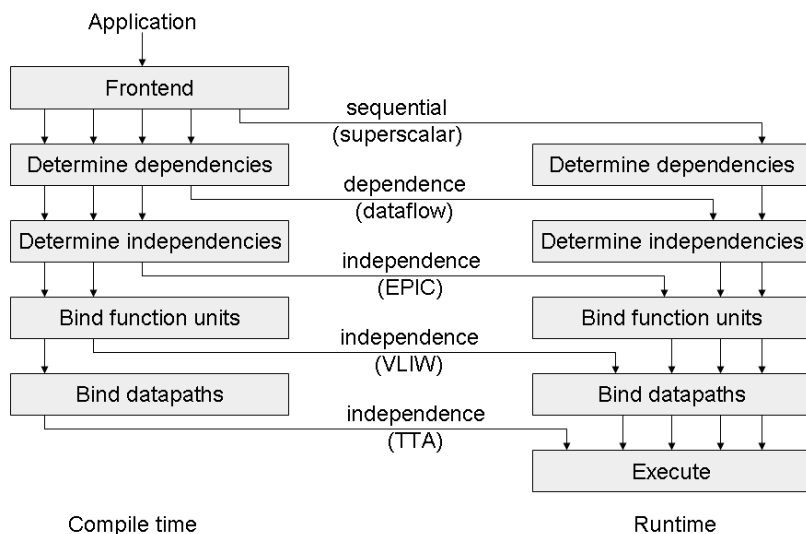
Application

Frontend

sequential
(superscalar)

Determine dependencies

Determine dependencies

dependence
(dataflow)

Determine independencies

Determine independencies

independence
(EPIC)

Bind function units

Bind function units

independence
(VLIW)

Bind datapaths

Bind datapaths

independence
(TTA)

Execute

Compile time

Runtime